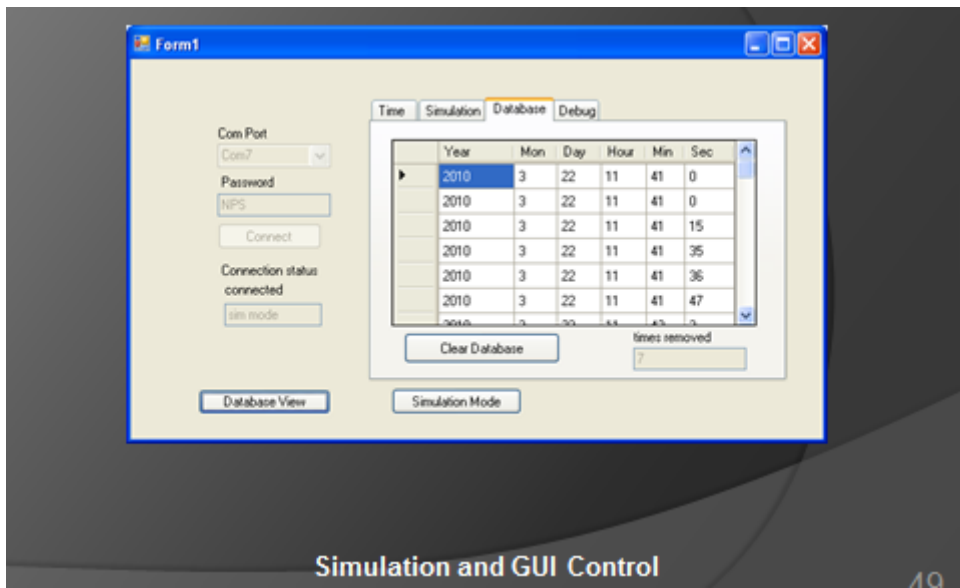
Form1

Com Port
Com7
Password
NPS
Connect
Connection status
connected
sim mode

Time | Simulation | Database | Debug

| | Year | Mon | Day | Hour | Min | Sec |
|---|---|---|---|---|---|---|
| ▸ | 2010 | 3 | 22 | 11 | 41 | 0 |
| | 2010 | 3 | 22 | 11 | 41 | 0 |
| | 2010 | 3 | 22 | 11 | 41 | 15 |
| | 2010 | 3 | 22 | 11 | 41 | 35 |
| | 2010 | 3 | 22 | 11 | 41 | 36 |
| | 2010 | 3 | 22 | 11 | 41 | 47 |
| | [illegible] | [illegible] | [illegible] | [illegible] | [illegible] | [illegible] |

Clear Database
times removed
7

Database View
Simulation Mode

Simulation and GUI Control
49